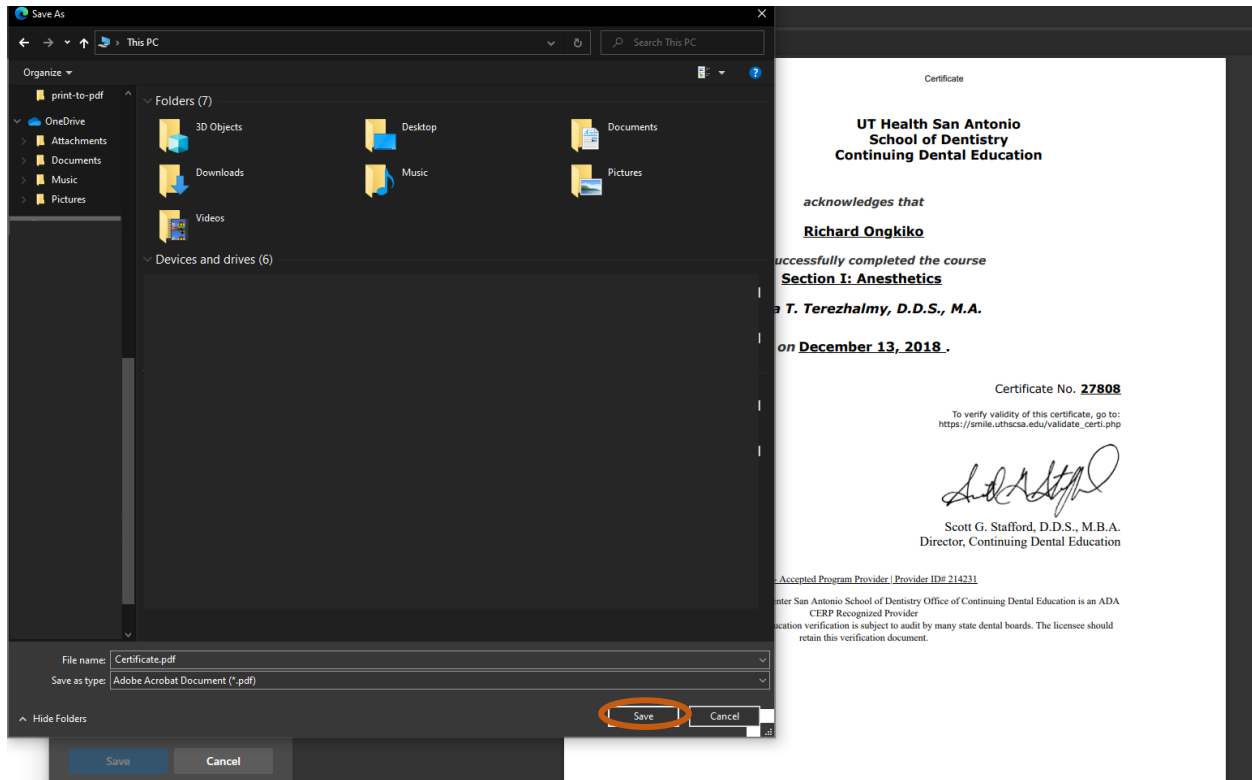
Save As

This PC

Search This PC

Organize

print-to-pdf
OneDrive
Attachments
Documents
Music
Pictures

Folders (7)

3D Objects
Desktop
Documents
Downloads
Music
Pictures
Videos

Devices and drives (6)

File name: Certificate.pdf
Save as type: Adobe Acrobat Document (*.pdf)

Hide Folders

Save
Cancel

Save
Cancel

Certificate

UT Health San Antonio
School of Dentistry
Continuing Dental Education

acknowledges that

Richard Ongkiko

uccessfully completed the course
Section I: Anesthetics

a T. Terezhalmy, D.D.S., M.A.

on December 13, 2018 .

Certificate No. 27808

To verify validity of this certificate, go to:
https://smile.uthscsa.edu/validate_certi.php

Scott G. Stafford, D.D.S., M.B.A.
Director, Continuing Dental Education

Accepted Program Provider | Provider ID# 214231

enter San Antonio School of Dentistry Office of Continuing Dental Education is an ADA CERP Recognized Provider
ucation verification is subject to audit by many state dental boards. The licensee should retain this verification document.